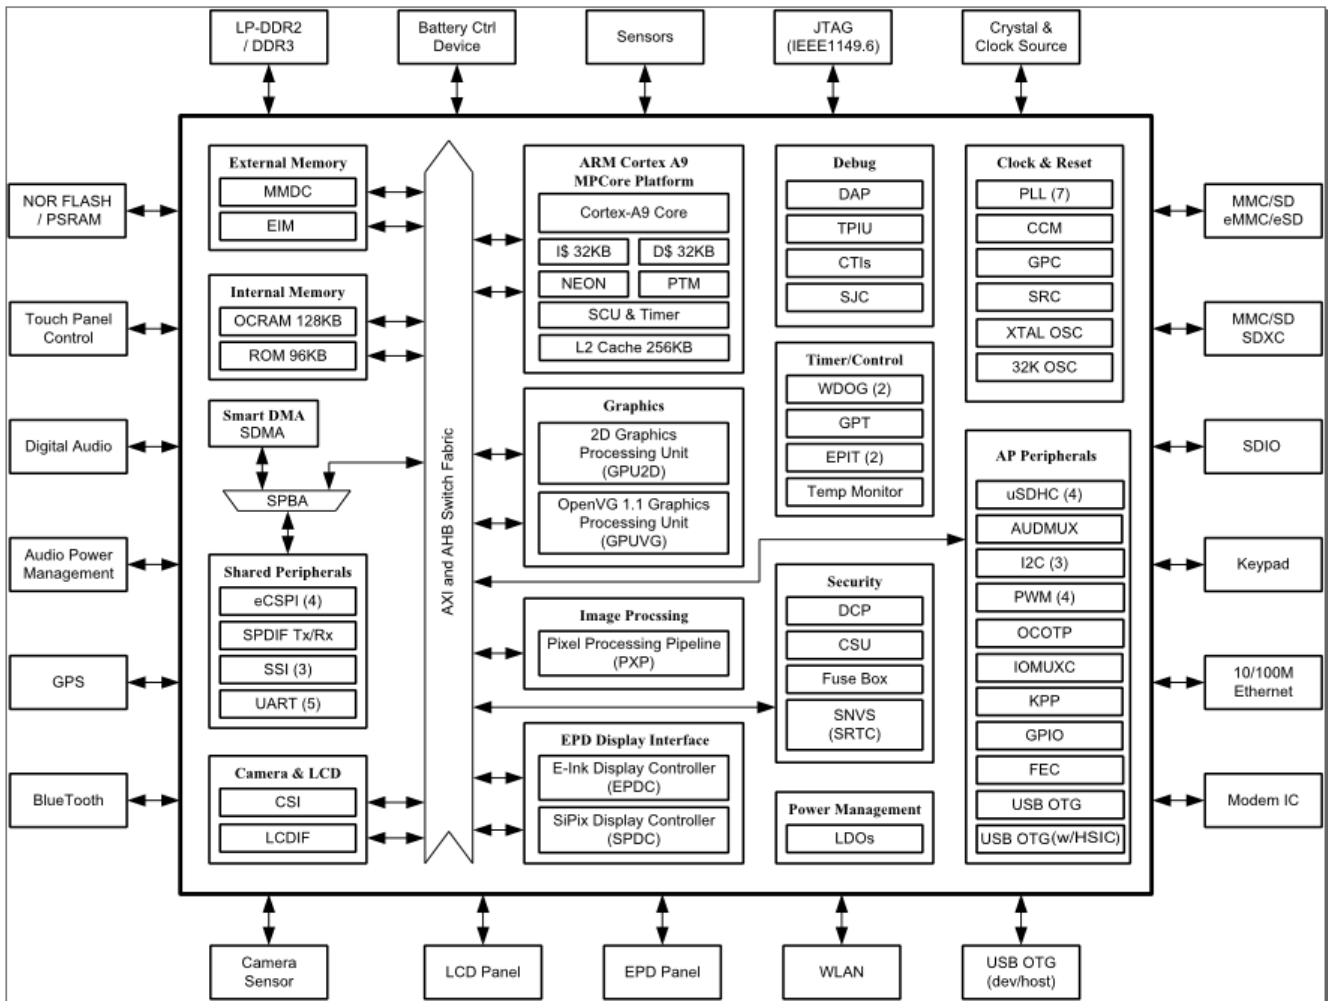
LP-DDR2 / DDR3

Battery Ctrl Device

Sensors

JTAG (IEEE1149.6)

Crystal & Clock Source

NOR FLASH / PSRAM

Touch Panel Control

Digital Audio

Audio Power Management

GPS

BlueTooth

External Memory
MMDC
EIM

Internal Memory
OCRAM 128KB
ROM 96KB

Smart DMA
SDMA

SPBA

Shared Peripherals
eCSPI (4)
SPDIF Tx/Rx
SSI (3)
UART (5)

Camera & LCD
CSI
LCDIF

AXI and AHB Switch Fabric

ARM Cortex A9 MPCore Platform
Cortex-A9 Core
I$ 32KB
D$ 32KB
NEON
PTM
SCU & Timer
L2 Cache 256KB

Graphics
2D Graphics Processing Unit (GPU2D)
OpenVG 1.1 Graphics Processing Unit (GPUVG)

Image Procssing
Pixel Processing Pipeline (PXP)

EPD Display Interface
E-Ink Display Controller (EPDC)
SiPix Display Controller (SPDC)

Debug
DAP
TPIU
CTIs
SJC

Timer/Control
WDOG (2)
GPT
EPIT (2)
Temp Monitor

Security
DCP
CSU
Fuse Box
SNVS (SRTC)

Power Management
LDOs

Clock & Reset
PLL (7)
CCM
GPC
SRC
XTAL OSC
32K OSC

AP Peripherals
uSDHC (4)
AUDMUX
I2C (3)
PWM (4)
OCOTP
IOMUXC
KPP
GPIO
FEC
USB OTG
USB OTG(w/HSIC)

MMC/SD eMMC/eSD

MMC/SD SDXC

SDIO

Keypad

10/100M Ethernet

Modem IC

Camera Sensor

LCD Panel

EPD Panel

WLAN

USB OTG (dev/host)